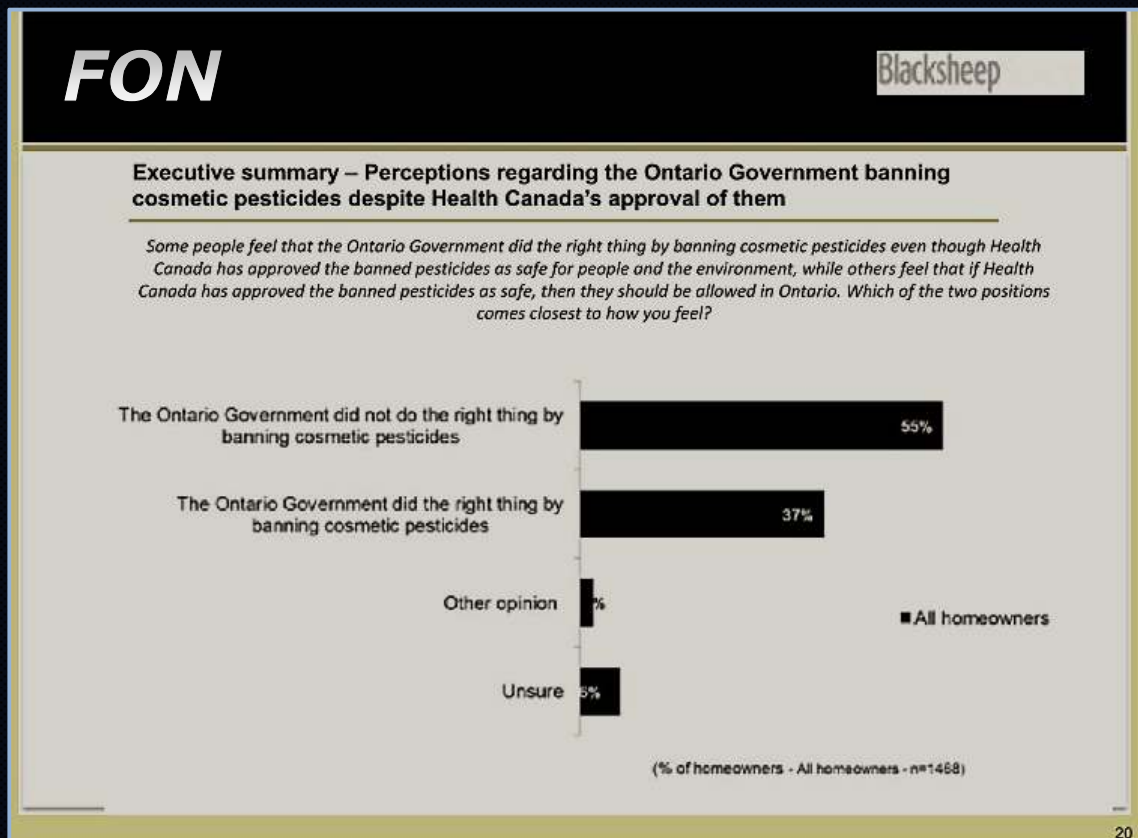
FON

Blacksheep

Executive summary – Perceptions regarding the Ontario Government banning cosmetic pesticides despite Health Canada's approval of them

Some people feel that the Ontario Government did the right thing by banning cosmetic pesticides even though Health Canada has approved the banned pesticides as safe for people and the environment, while others feel that if Health Canada has approved the banned pesticides as safe, then they should be allowed in Ontario. Which of the two positions comes closest to how you feel?

The Ontario Government did not do the right thing by banning cosmetic pesticides 55%

The Ontario Government did the right thing by banning cosmetic pesticides 37%

Other opinion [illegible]%

Unsure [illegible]5%

All homeowners

(% of homeowners - All homeowners - n=1468)

20